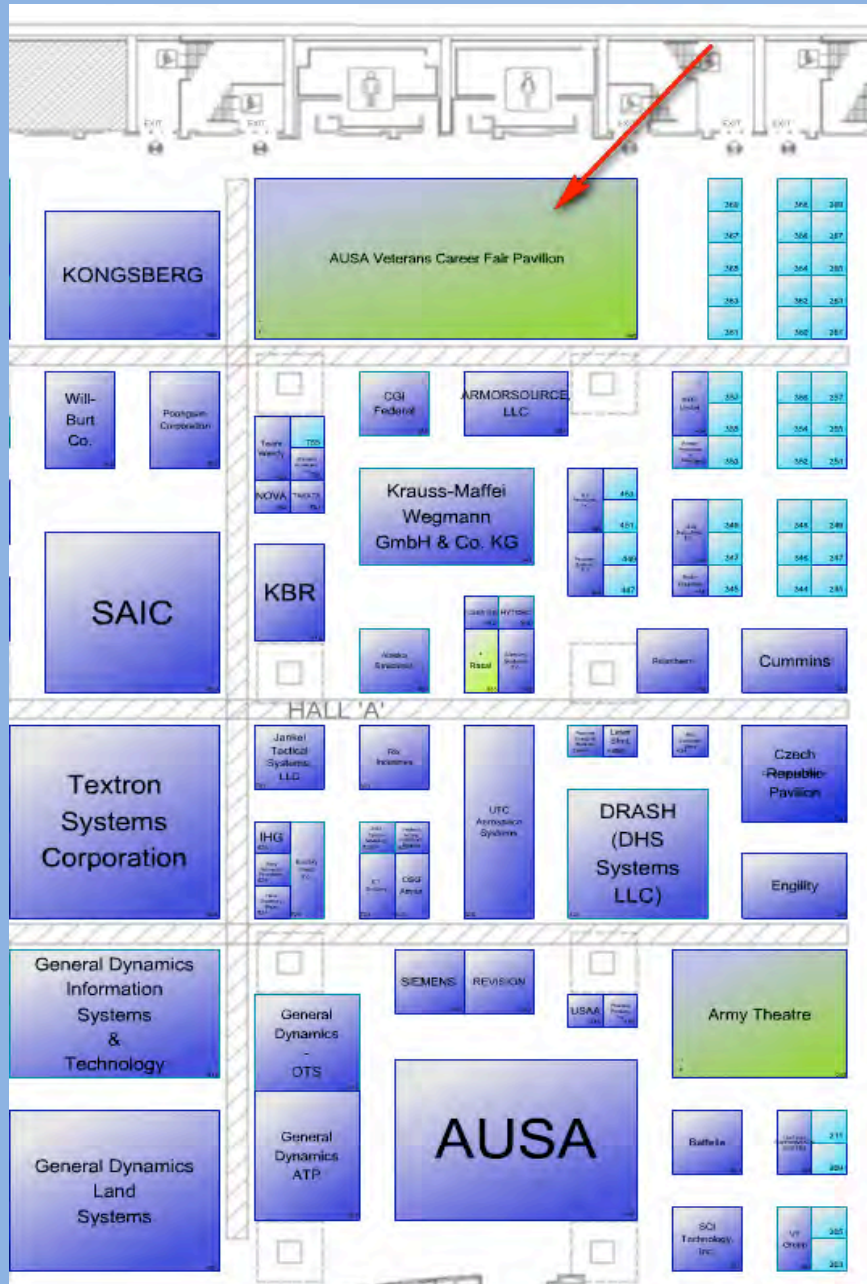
EXIT EXIT EXIT EXIT EXIT

KONGSBERG

AUSA Veterans Career Fair Pavilion

368 366 369
367 366 367
365 364 365
363 362 363
361 360 361

Will-Burt Co.

Poongsan Corporation

CGI Federal

ARMORSOURCE LLC

353 356 357
355 354 355
353 352 351

Krauss-Maffei Wegmann GmbH & Co. KG

NOVA

453
451
449
447

349 348 349
347 346 347
345 344 345

SAIC

KBR

Rafael

Raytheon

Cummins

HALL 'A'

Textron Systems Corporation

Jankel Tactical Systems, LLC

UTC Aerospace Systems

Czech Republic Pavilion

IHG

DRASH (DHS Systems LLC)

Engility

General Dynamics Information Systems & Technology

SIEMENS

REVISION

USAA

Army Theatre

General Dynamics - OTS

AUSA

General Dynamics ATP

Battelle

General Dynamics Land Systems

SCI Technology, Inc.

211
209
203
201